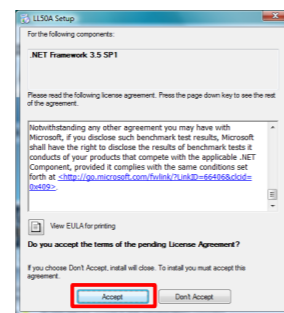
LL50A Setup

For the following components:

.NET Framework 3.5 SP1

Please read the following license agreement. Press the page down key to see the rest of the agreement.

Notwithstanding any other agreement you may have with Microsoft, if you disclose such benchmark test results, Microsoft shall have the right to disclose the results of benchmark tests it conducts of your products that compete with the applicable .NET Component, provided it complies with the same conditions set forth at <http://go.microsoft.com/fwlink/?LinkID=66406&clcid=0x409>.

View EULA for printing

Do you accept the terms of the pending License Agreement?

If you choose Don't Accept, install will close. To install you must accept this agreement.

Accept

Don't Accept